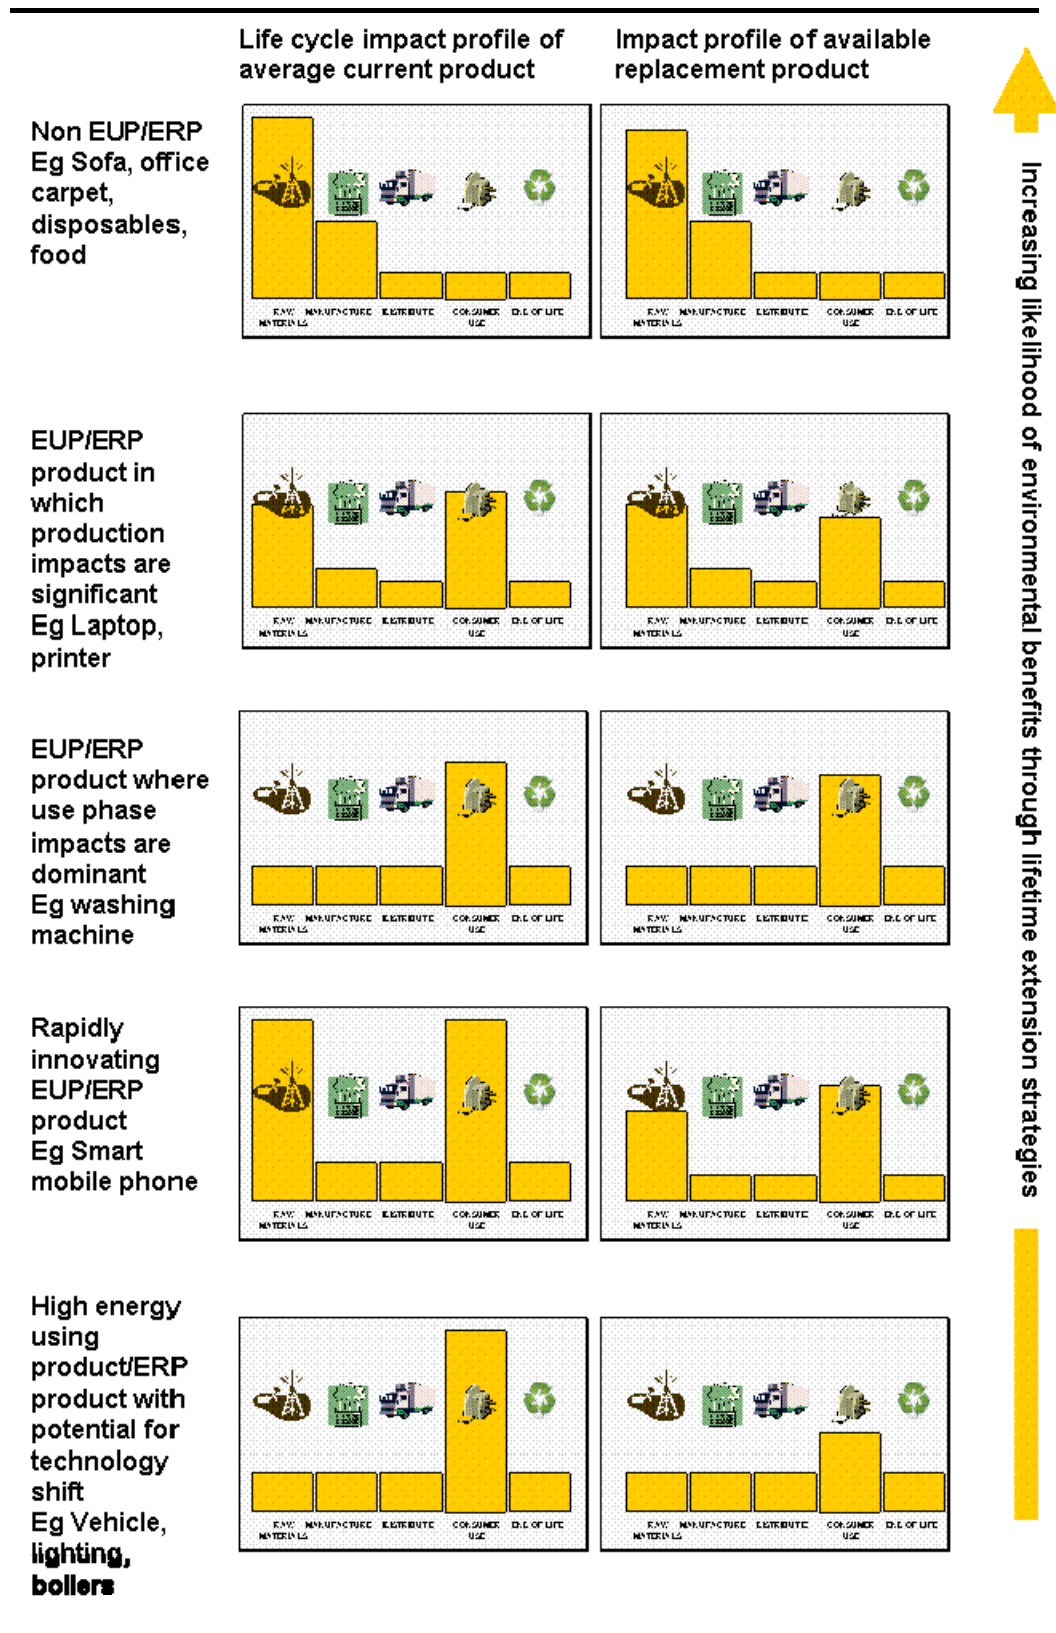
Life cycle impact profile of average current product

Impact profile of available replacement product

Increasing likelihood of environmental benefits through lifetime extension strategies

Non EUP/ERP Eg Sofa, office carpet, disposables, food

RAW MATERIALS MANUFACTURE DISTRIBUTE CONSUMER USE END OF LIFE

RAW MATERIALS MANUFACTURE DISTRIBUTE CONSUMER USE END OF LIFE

EUP/ERP product in which production impacts are significant Eg Laptop, printer

RAW MATERIALS MANUFACTURE DISTRIBUTE CONSUMER USE END OF LIFE

RAW MATERIALS MANUFACTURE DISTRIBUTE CONSUMER USE END OF LIFE

EUP/ERP product where use phase impacts are dominant Eg washing machine

RAW MATERIALS MANUFACTURE DISTRIBUTE CONSUMER USE END OF LIFE

RAW MATERIALS MANUFACTURE DISTRIBUTE CONSUMER USE END OF LIFE

Rapidly innovating EUP/ERP product Eg Smart mobile phone

RAW MATERIALS MANUFACTURE DISTRIBUTE CONSUMER USE END OF LIFE

RAW MATERIALS MANUFACTURE DISTRIBUTE CONSUMER USE END OF LIFE

High energy using product/ERP product with potential for technology shift Eg Vehicle, lighting, boilers

RAW MATERIALS MANUFACTURE DISTRIBUTE CONSUMER USE END OF LIFE

RAW MATERIALS MANUFACTURE DISTRIBUTE CONSUMER USE END OF LIFE